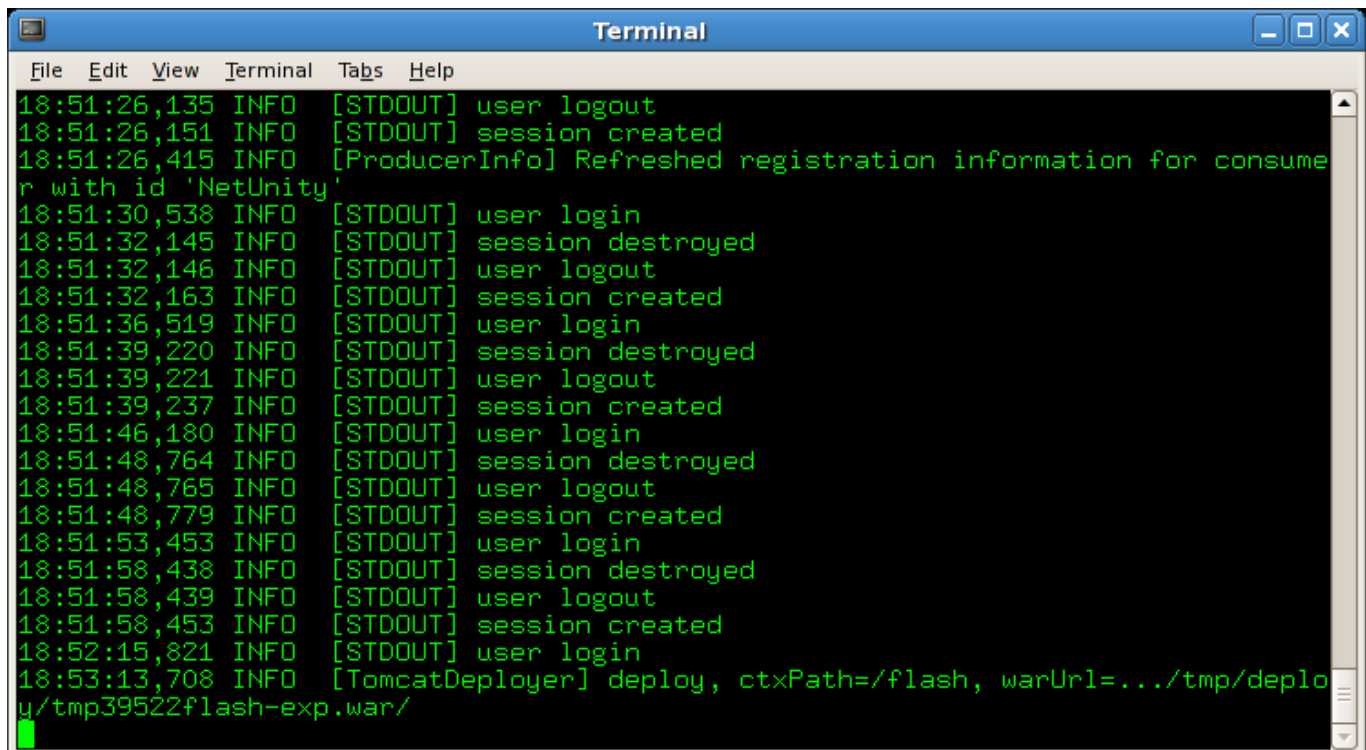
Terminal

File Edit View Terminal Tabs Help

18:51:26,135 INFO [STDOUT] user logout
18:51:26,151 INFO [STDOUT] session created
18:51:26,415 INFO [ProducerInfo] Refreshed registration information for consumer with id 'NetUnity'
18:51:30,538 INFO [STDOUT] user login
18:51:32,145 INFO [STDOUT] session destroyed
18:51:32,146 INFO [STDOUT] user logout
18:51:32,163 INFO [STDOUT] session created
18:51:36,519 INFO [STDOUT] user login
18:51:39,220 INFO [STDOUT] session destroyed
18:51:39,221 INFO [STDOUT] user logout
18:51:39,237 INFO [STDOUT] session created
18:51:46,180 INFO [STDOUT] user login
18:51:48,764 INFO [STDOUT] session destroyed
18:51:48,765 INFO [STDOUT] user logout
18:51:48,779 INFO [STDOUT] session created
18:51:53,453 INFO [STDOUT] user login
18:51:58,438 INFO [STDOUT] session destroyed
18:51:58,439 INFO [STDOUT] user logout
18:51:58,453 INFO [STDOUT] session created
18:52:15,821 INFO [STDOUT] user login
18:53:13,708 INFO [TomcatDeployer] deploy, ctxPath=/flash, warUrl=.../tmp/deploy/tmp39522flash-exp.war/